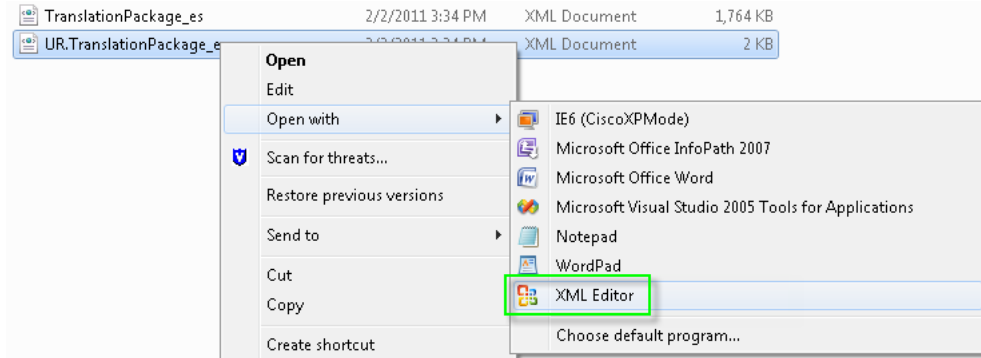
TranslationPackage_es 2/2/2011 3:34 PM XML Document 1,764 KB
UR.TranslationPackage_e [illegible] XML Document 2 KB

Open
Edit
Open with
Scan for threats...
Restore previous versions
Send to
Cut
Copy
Create shortcut

IE6 (CiscoXPMode)
Microsoft Office InfoPath 2007
Microsoft Office Word
Microsoft Visual Studio 2005 Tools for Applications
Notepad
WordPad
XML Editor
Choose default program...